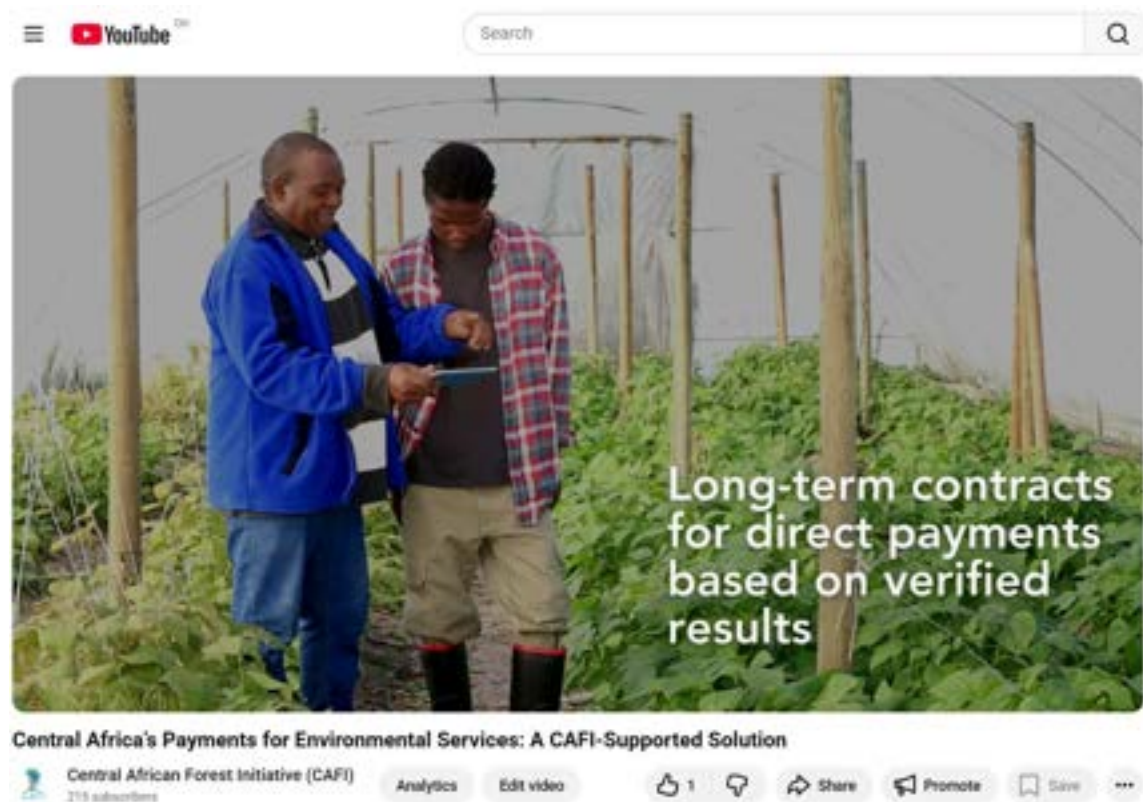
YouTube DE

Search

Long-term contracts for direct payments based on verified results

Central Africa's Payments for Environmental Services: A CAFI-Supported Solution

Central African Forest Initiative (CAFI)
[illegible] subscribers

Analytics

Edit video

1

Share

Promote

Save

...